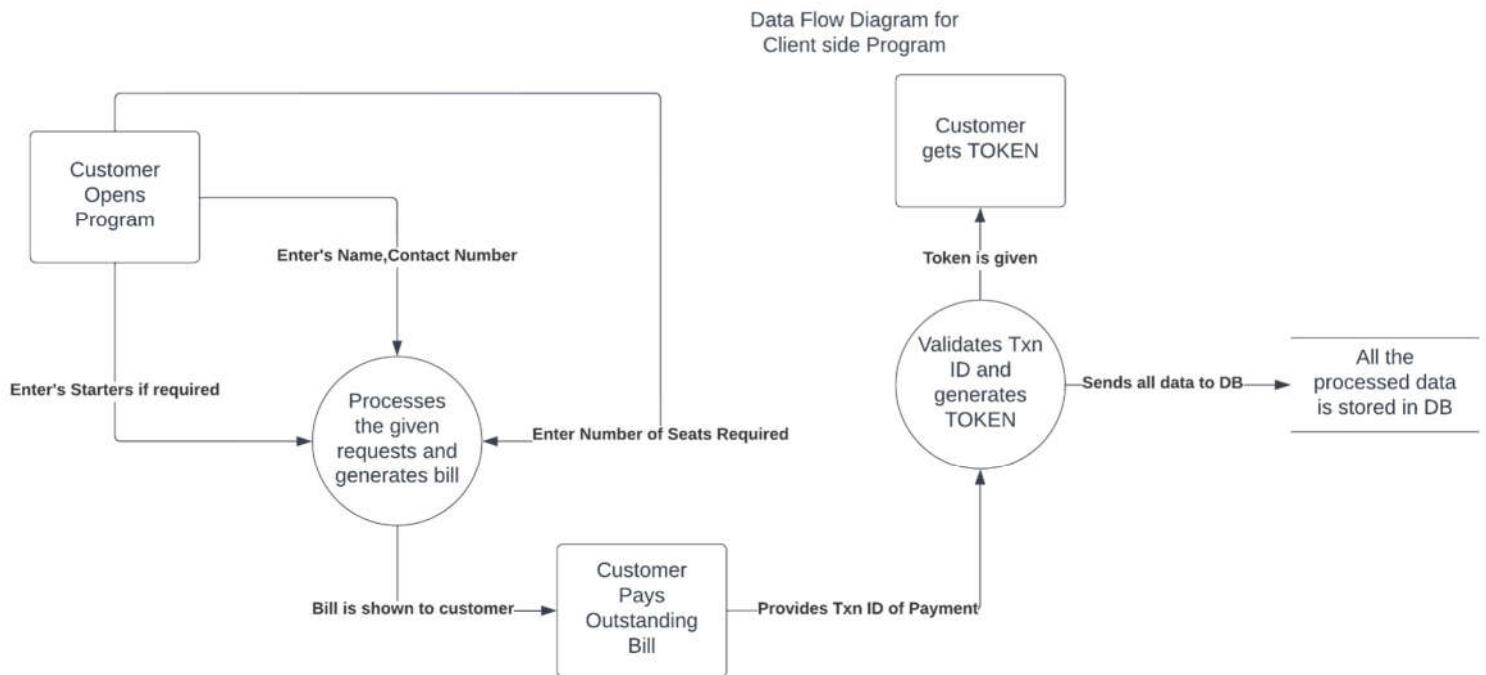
Data Flow Diagram for Client side Program

Customer Opens Program

Enter's Name,Contact Number

Enter's Starters if required

Processes the given requests and generates bill

Enter Number of Seats Required

Bill is shown to customer

Customer Pays Outstanding Bill

Provides Txn ID of Payment

Validates Txn ID and generates TOKEN

Token is given

Customer gets TOKEN

Sends all data to DB

All the processed data is stored in DB